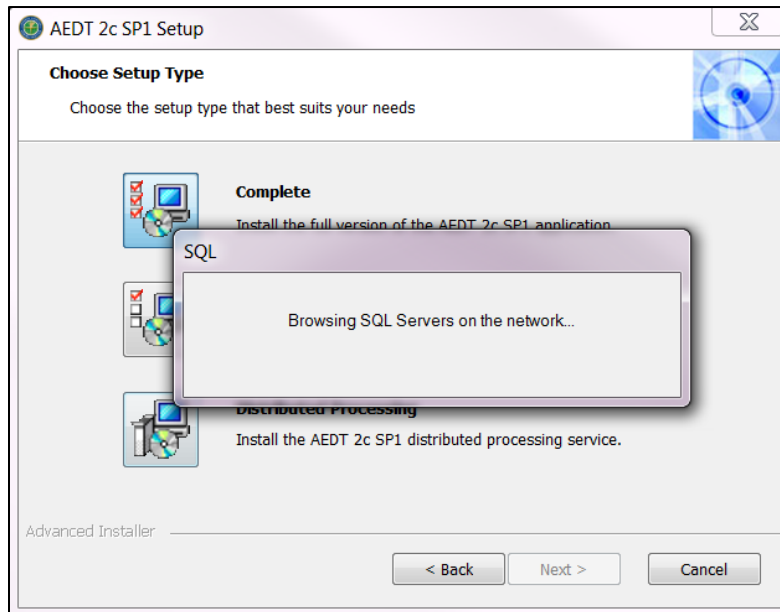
AEDT 2c SP1 Setup

Choose Setup Type

Choose the setup type that best suits your needs

Complete

Install the full version of the AEDT 2c SP1 application.

SQL

Browsing SQL Servers on the network...

Distributed Processing

Install the AEDT 2c SP1 distributed processing service.

Advanced Installer

< Back

Next >

Cancel